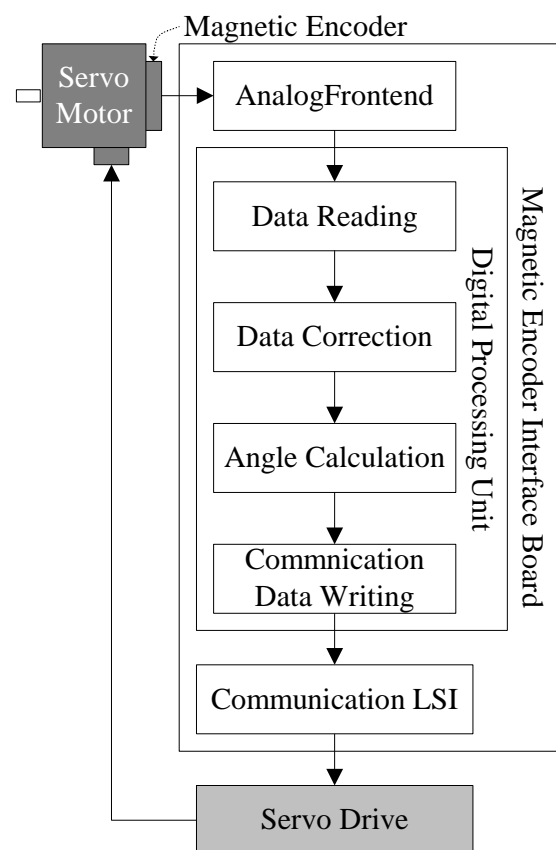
Magnetic Encoder

Servo Motor

AnalogFrontend

Data Reading

Data Correction

Angle Calculation

Commnication Data Writing

Digital Processing Unit

Magnetic Encoder Interface Board

Communication LSI

Servo Drive